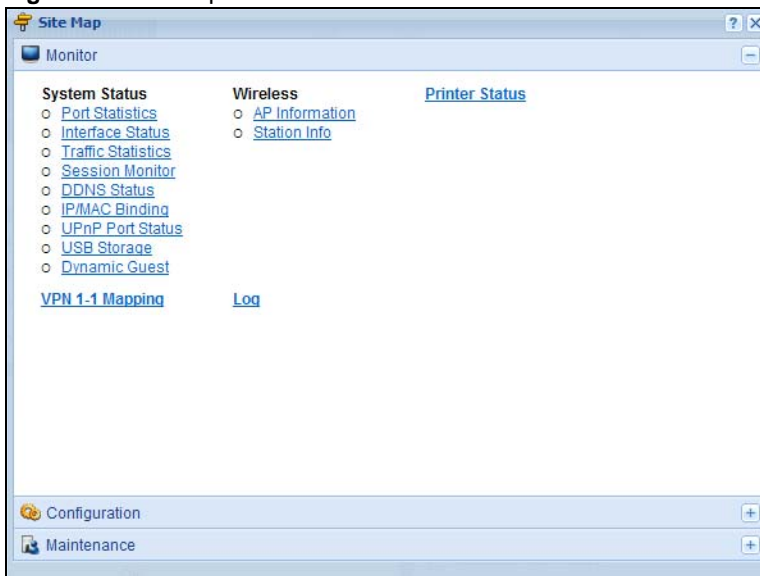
Site Map

Monitor

System Status
Port Statistics
Interface Status
Traffic Statistics
Session Monitor
DDNS Status
IP/MAC Binding
UPnP Port Status
USB Storage
Dynamic Guest

Wireless
AP Information
Station Info

Printer Status

VPN 1-1 Mapping

Log

Configuration

Maintenance